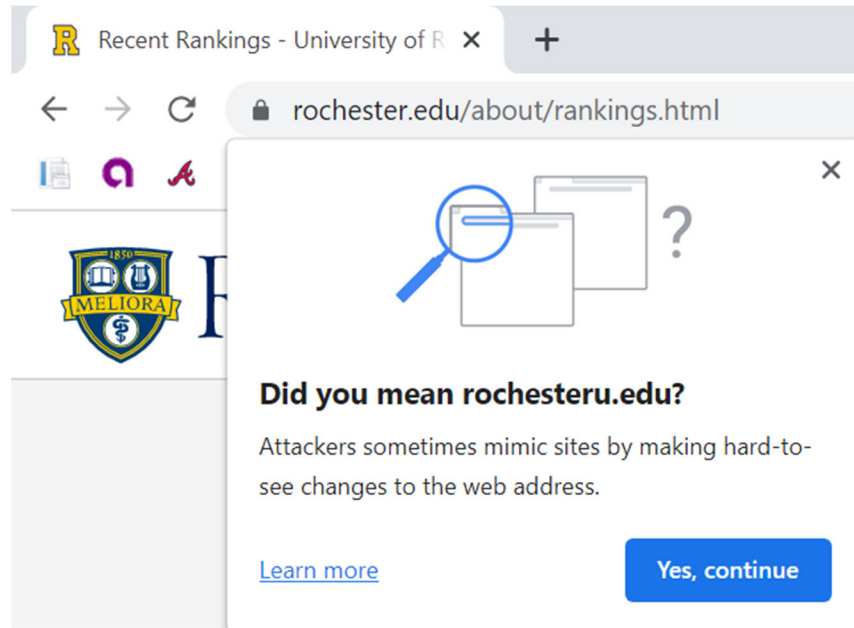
Recent Rankings - University of R ×

rochester.edu/about/rankings.html

1850
MELIORA

?

Did you mean rochesteru.edu?

Attackers sometimes mimic sites by making hard-to-see changes to the web address.

Learn more

Yes, continue